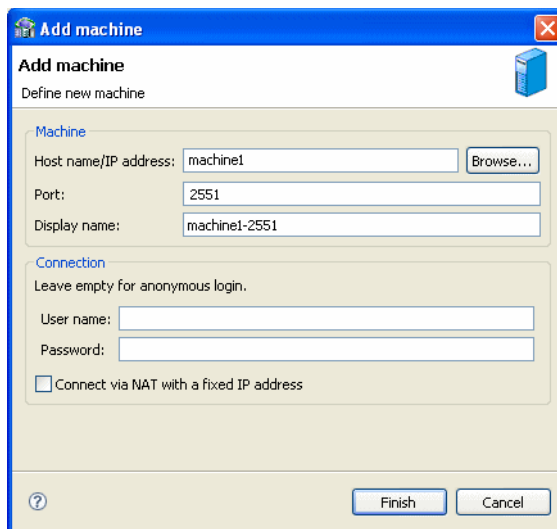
Add machine

Add machine
Define new machine

Machine
Host name/IP address: machine1 Browse...
Port: 2551
Display name: machine1-2551

Connection
Leave empty for anonymous login.
User name:
Password:
Connect via NAT with a fixed IP address

?
Finish Cancel